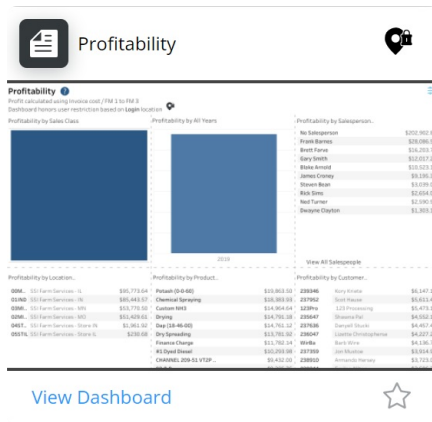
Profitability

Profitability

Profitability by Sales Class

Profitability by All Years

Profitability by Salesperson

No Salesperson

Frank Barnes

Brett Farve

Gary Smith

Blake Arnold

James Craney

Steven Bean

Rick Sims

Ned Turner

Dwayne Clayton

View All Salespeople

Profitability by Location

Profitability by Product

Profitability by Customer

Potash (0-0-60)

Chemical Spraying

Custom NH3

Drying

Dap (18-46-00)

Dry Spreading

Finance Charge

#1 Dyed Diesel

View Dashboard